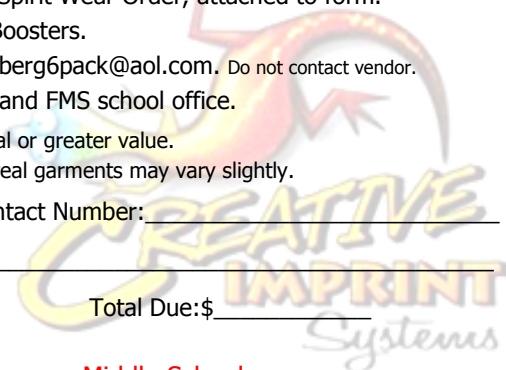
Spirit Wear Order, attached to form.
Boosters.
berg6pack@aol.com. Do not contact vendor.
and FMS school office.
al or greater value.
eal garments may vary slightly.
ntact Number:____________________
________________________________
Total Due:$___________
CREATIVE IMPRINT Systems
Middle School